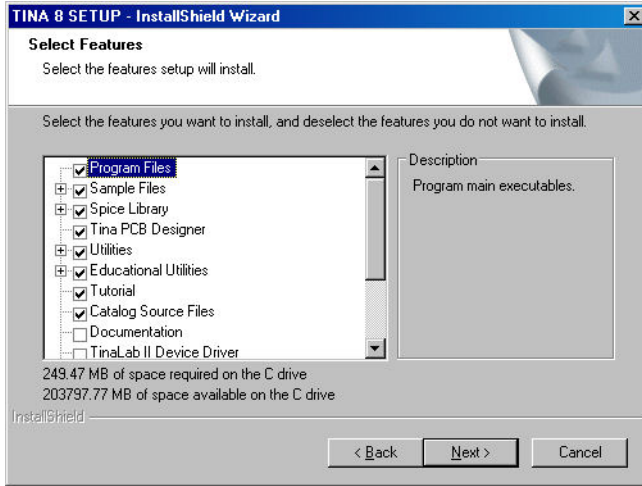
TINA 8 SETUP - InstallShield Wizard

Select Features

Select the features setup will install.

Select the features you want to install, and deselect the features you do not want to install.

Program Files
Sample Files
Spice Library
Tina PCB Designer
Utilities
Educational Utilities
Tutorial
Catalog Source Files
Documentation
TinaLab II Device Driver

Description

Program main executables.

249.47 MB of space required on the C drive
203797.77 MB of space available on the C drive

InstallShield

< Back
Next >
Cancel